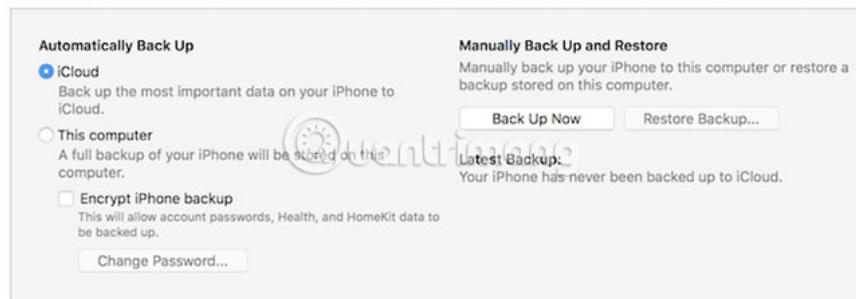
Automatically Back Up

iCloud
Back up the most important data on your iPhone to iCloud.

This computer
A full backup of your iPhone will be stored on this computer.

Encrypt iPhone backup
This will allow account passwords, Health, and HomeKit data to be backed up.

Change Password...

Manually Back Up and Restore
Manually back up your iPhone to this computer or restore a backup stored on this computer.

Back Up Now

Restore Backup...

Latest Backup:
Your iPhone has never been backed up to iCloud.

Quantrimang